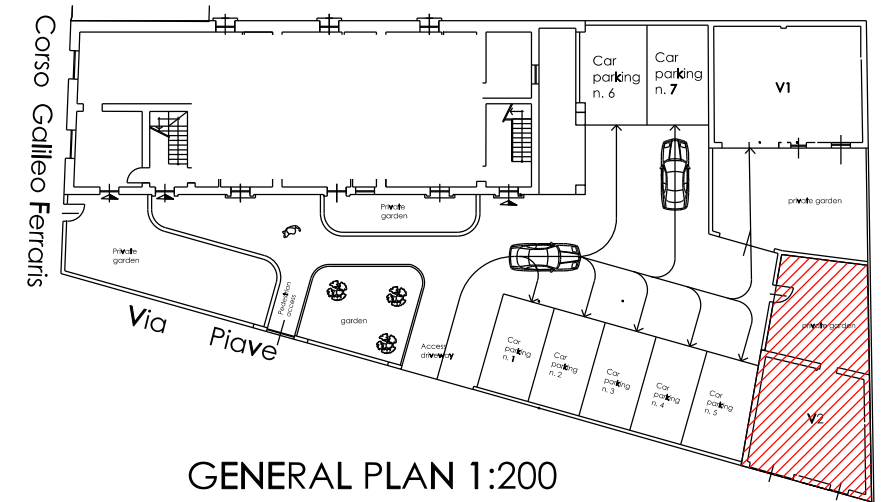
Corso Galileo Ferraris

Car parking n. 6

Car parking n. 7

V1

Private garden

private garden

Private garden

Pedestrian access

garden

Via Piave

Access driveway

Car parking n. 1

Car parking n. 2

Car parking n. 3

Car parking n. 4

Car parking n. 5

Private garden

V2

GENERAL PLAN 1:200